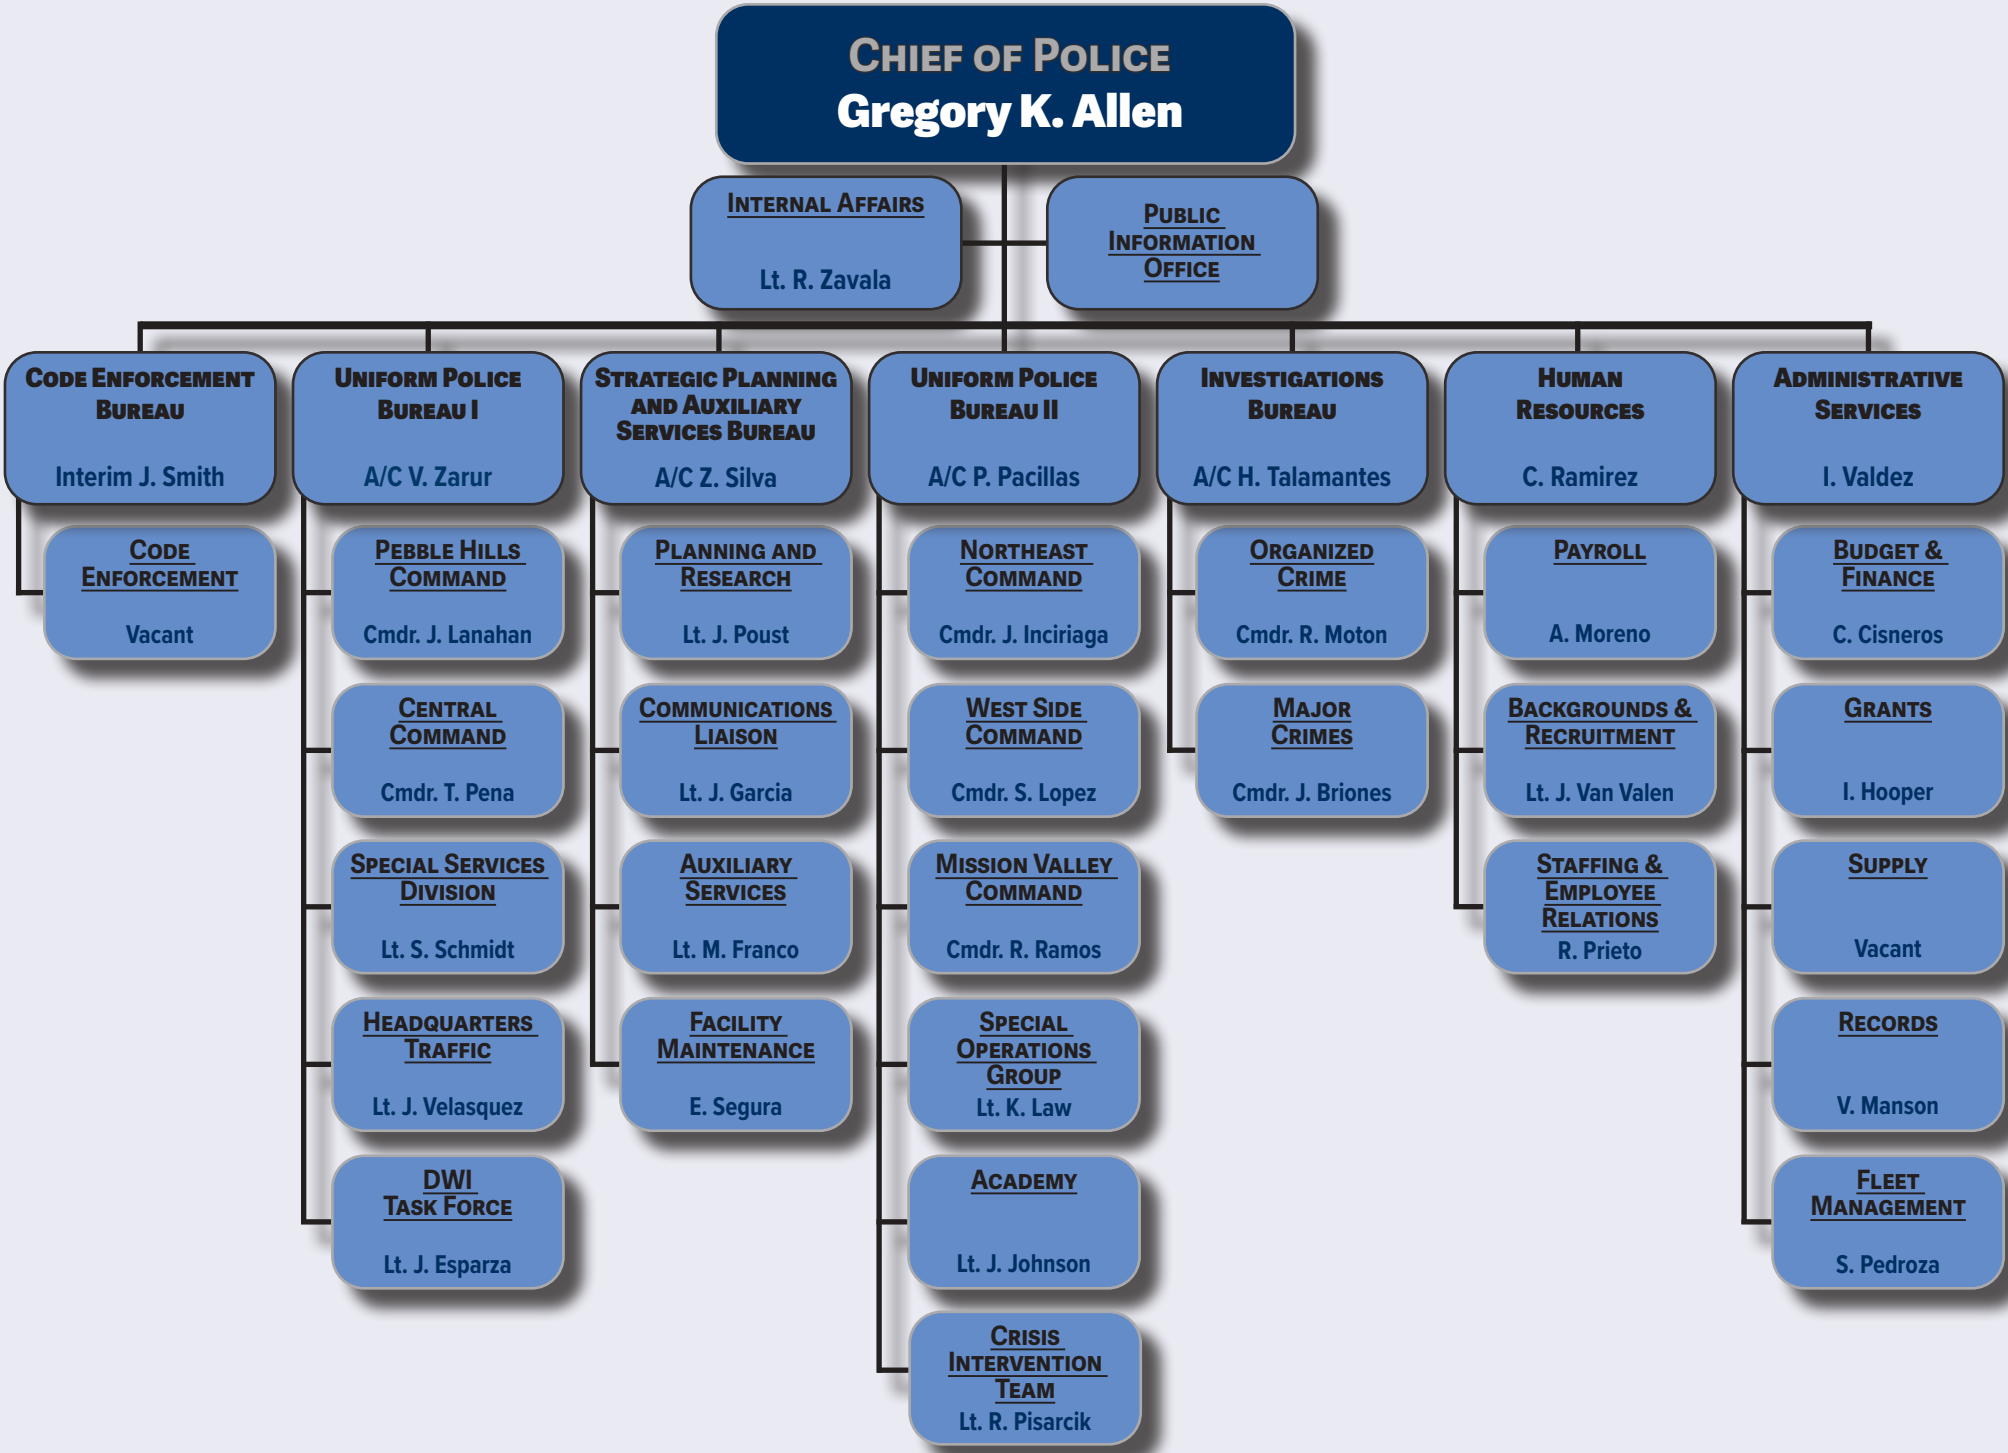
Chief of Police
Gregory K. Allen

Internal Affairs
Lt. R. Zavala

Public Information Office

Code Enforcement Bureau
Interim J. Smith

Code Enforcement
Vacant

Uniform Police Bureau I
A/C V. Zarur

Pebble Hills Command
Cmdr. J. Lanahan

Central Command
Cmdr. T. Pena

Special Services Division
Lt. S. Schmidt

Headquarters Traffic
Lt. J. Velasquez

DWI Task Force
Lt. J. Esparza

Strategic Planning and Auxiliary Services Bureau
A/C Z. Silva

Planning and Research
Lt. J. Poust

Communications Liaison
Lt. J. Garcia

Auxiliary Services
Lt. M. Franco

Facility Maintenance
E. Segura

Uniform Police Bureau II
A/C P. Pacillas

Northeast Command
Cmdr. J. Inciriaga

West Side Command
Cmdr. S. Lopez

Mission Valley Command
Cmdr. R. Ramos

Special Operations Group
Lt. K. Law

Academy
Lt. J. Johnson

Crisis Intervention Team
Lt. R. Pisarcik

Investigations Bureau
A/C H. Talamantes

Organized Crime
Cmdr. R. Moton

Major Crimes
Cmdr. J. Briones

Human Resources
C. Ramirez

Payroll
A. Moreno

Backgrounds & Recruitment
Lt. J. Van Valen

Staffing & Employee Relations
R. Prieto

Administrative Services
I. Valdez

Budget & Finance
C. Cisneros

Grants
I. Hooper

Supply
Vacant

Records
V. Manson

Fleet Management
S. Pedroza